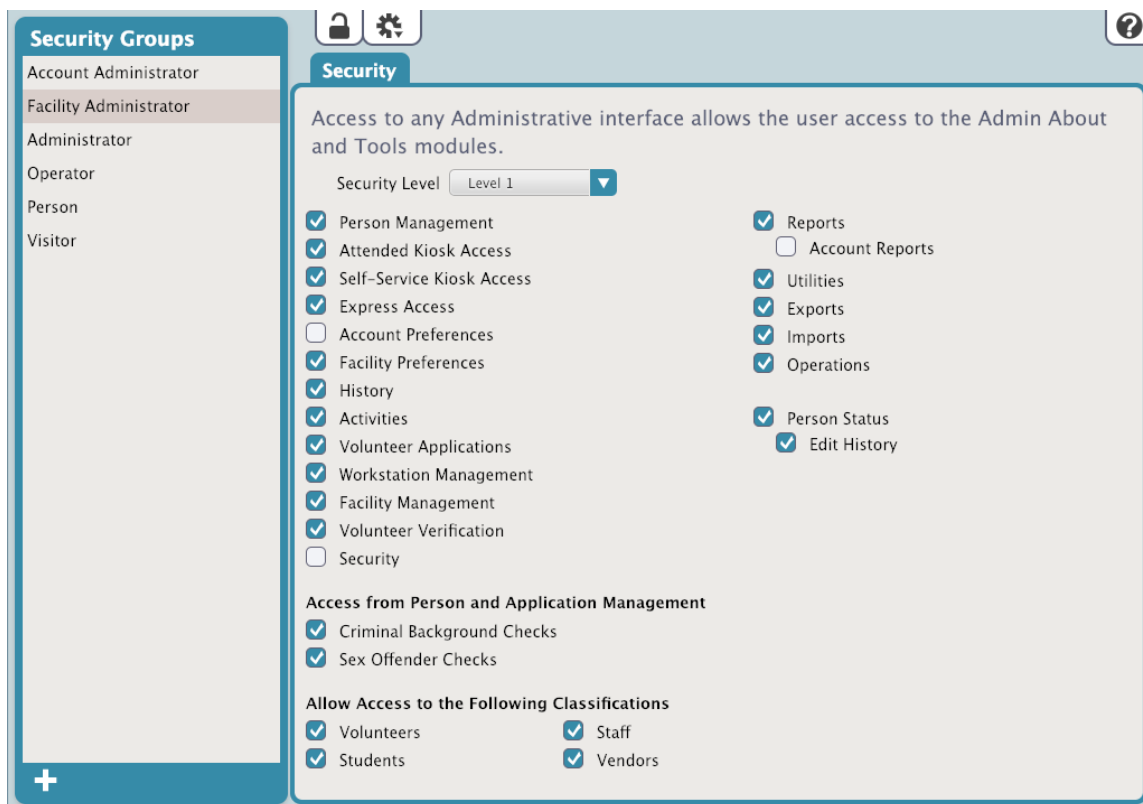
Security Groups
Account Administrator
Facility Administrator
Administrator
Operator
Person
Visitor

+

Security

Access to any Administrative interface allows the user access to the Admin About and Tools modules.

Security Level Level 1

Person Management
Attended Kiosk Access
Self-Service Kiosk Access
Express Access
Account Preferences
Facility Preferences
History
Activities
Volunteer Applications
Workstation Management
Facility Management
Volunteer Verification
Security

Reports
Account Reports
Utilities
Exports
Imports
Operations

Person Status
Edit History

Access from Person and Application Management
Criminal Background Checks
Sex Offender Checks

Allow Access to the Following Classifications
Volunteers
Students
Staff
Vendors